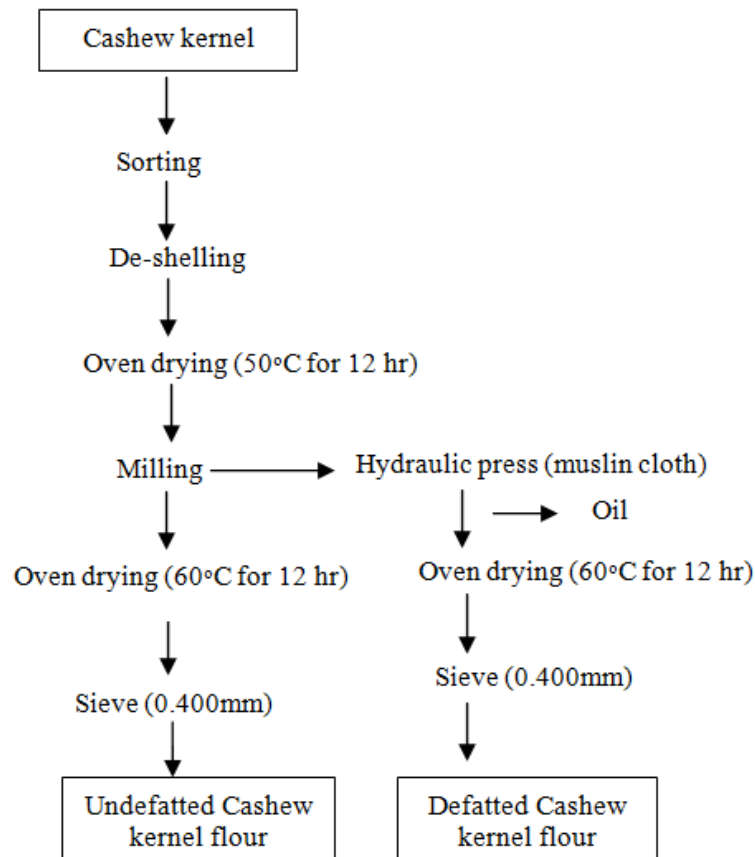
Cashew kernel

Sorting

De-shelling

Oven drying (50°C for 12 hr)

Milling

Hydraulic press (muslin cloth)

Oil

Oven drying (60°C for 12 hr)

Oven drying (60°C for 12 hr)

Sieve (0.400mm)

Sieve (0.400mm)

Undefatted Cashew kernel flour

Defatted Cashew kernel flour